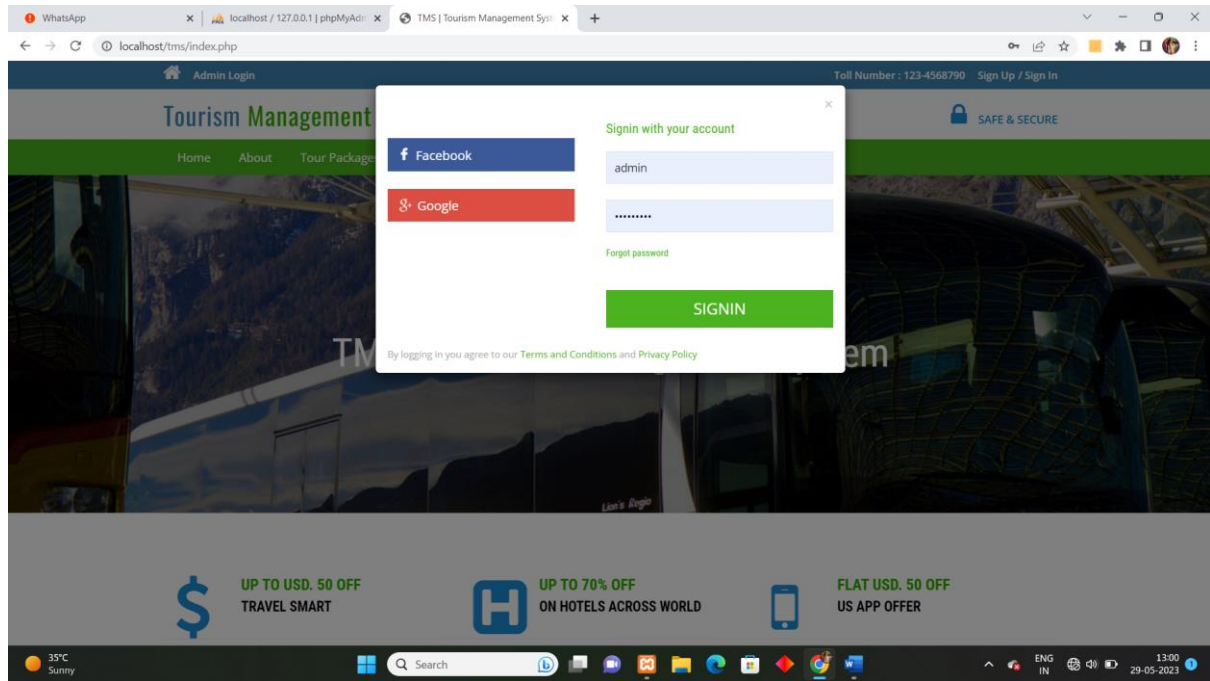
WhatsApp
localhost / 127.0.0.1 | phpMyAdm
TMS | Tourism Management Syst
localhost/tms/index.php

Admin Login
Toll Number : 123-4568790 Sign Up / Sign In
Tourism Management
SAFE & SECURE
Home About Tour Package

×
Facebook
Google
Signin with your account
admin
.........
Forgot password
SIGNIN
By logging in you agree to our Terms and Conditions and Privacy Policy

TM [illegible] em

UP TO USD. 50 OFF
TRAVEL SMART
UP TO 70% OFF
ON HOTELS ACROSS WORLD
FLAT USD. 50 OFF
US APP OFFER

35°C
Sunny
Search
ENG
IN
13:00
29-05-2023